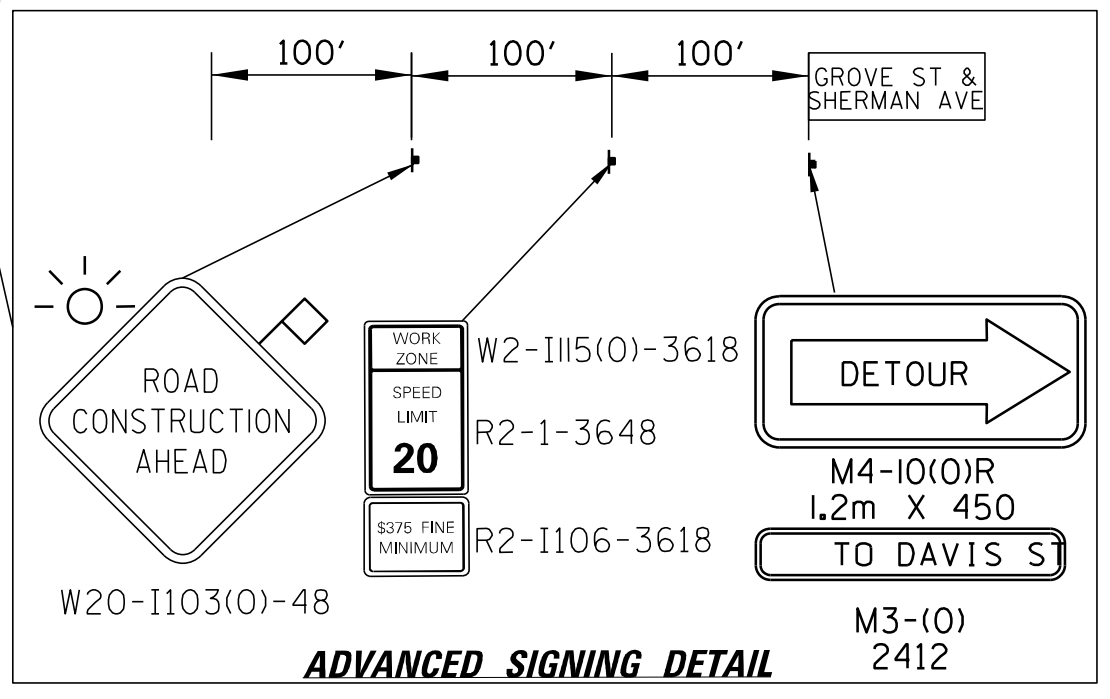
100'
100'
100'
GROVE ST & SHERMAN AVE

ROAD CONSTRUCTION AHEAD

W20-I103(O)-48

WORK ZONE
W2-I115(O)-3618
SPEED LIMIT
20
R2-1-3648
$375 FINE MINIMUM
R2-I106-3618

DETOUR
M4-10(O)R
1.2m X 450
TO DAVIS ST
M3-(O)
2412

ADVANCED SIGNING DETAIL